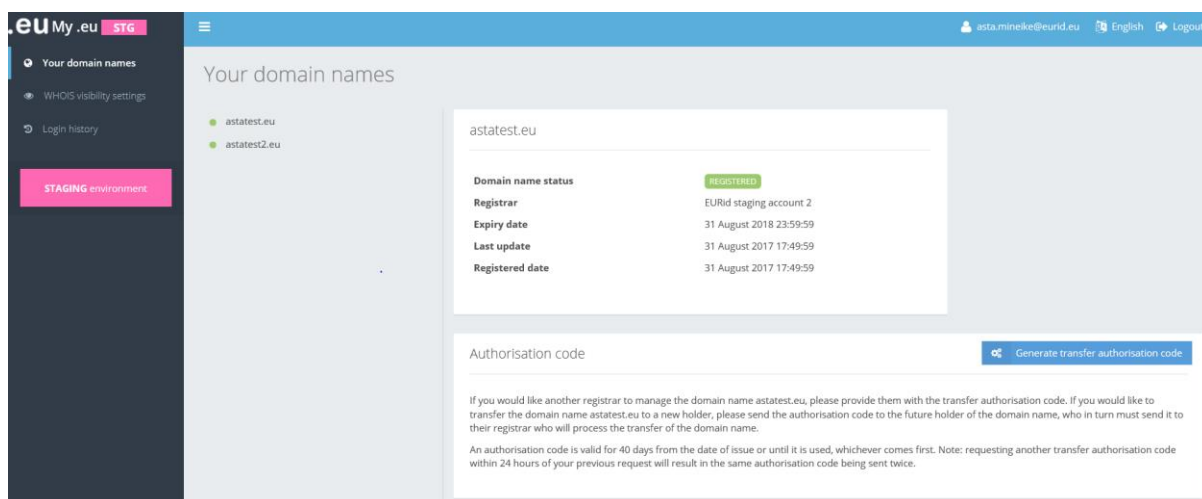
.eu My .eu STG

asta.mineike@eurid.eu English Logout

Your domain names

WHOIS visibility settings

Login history

STAGING environment

Your domain names

astatest.eu

astatest2.eu

astatest.eu

| | |
|---|---|
| Domain name status | REGISTERED |
| Registrar | EURid staging account 2 |
| Expiry date | 31 August 2018 23:59:59 |
| Last update | 31 August 2017 17:49:59 |
| Registered date | 31 August 2017 17:49:59 |

Authorisation code

Generate transfer authorisation code

If you would like another registrar to manage the domain name astatest.eu, please provide them with the transfer authorisation code. If you would like to transfer the domain name astatest.eu to a new holder, please send the authorisation code to the future holder of the domain name, who in turn must send it to their registrar who will process the transfer of the domain name.

An authorisation code is valid for 40 days from the date of issue or until it is used, whichever comes first. Note: requesting another transfer authorisation code within 24 hours of your previous request will result in the same authorisation code being sent twice.